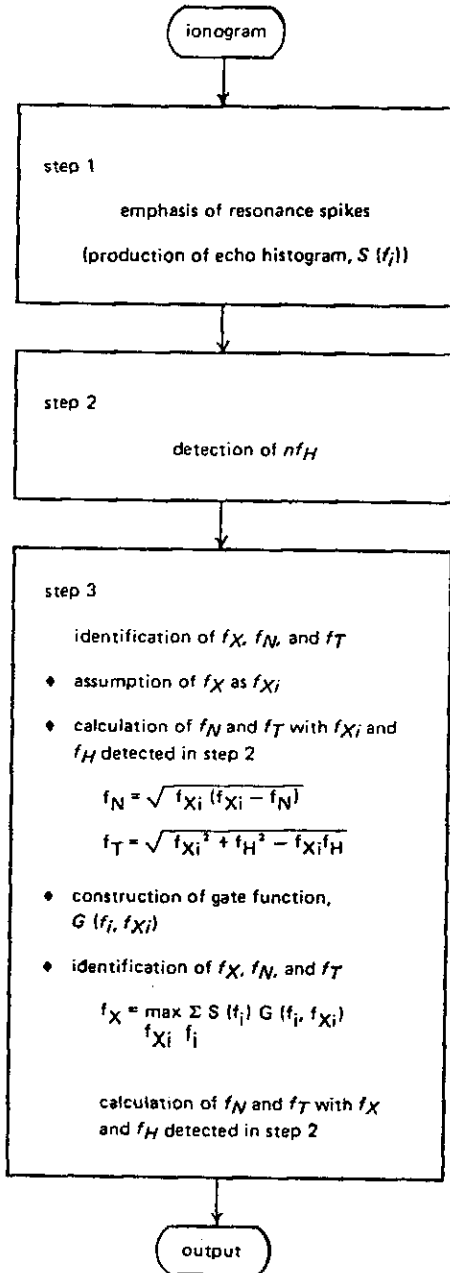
ionogram

step 1

emphasis of resonance spikes

(production of echo histogram, $S(f_i)$)

step 2

detection of $nf_H$

step 3

identification of $f_X$, $f_N$, and $f_T$

• assumption of $f_X$ as $f_{Xi}$

• calculation of $f_N$ and $f_T$ with $f_{Xi}$ and $f_H$ detected in step 2

$f_N = \sqrt{f_{Xi}(f_{Xi} - f_N)}$

$f_T = \sqrt{f_{Xi}^2 + f_H^2 - f_{Xi}f_H}$

• construction of gate function, $G(f_i, f_{Xi})$

• identification of $f_X$, $f_N$, and $f_T$

$f_X = \max_{f_{Xi}} \sum_{f_i} S(f_i)\, G(f_i, f_{Xi})$

calculation of $f_N$ and $f_T$ with $f_X$ and $f_H$ detected in step 2

output